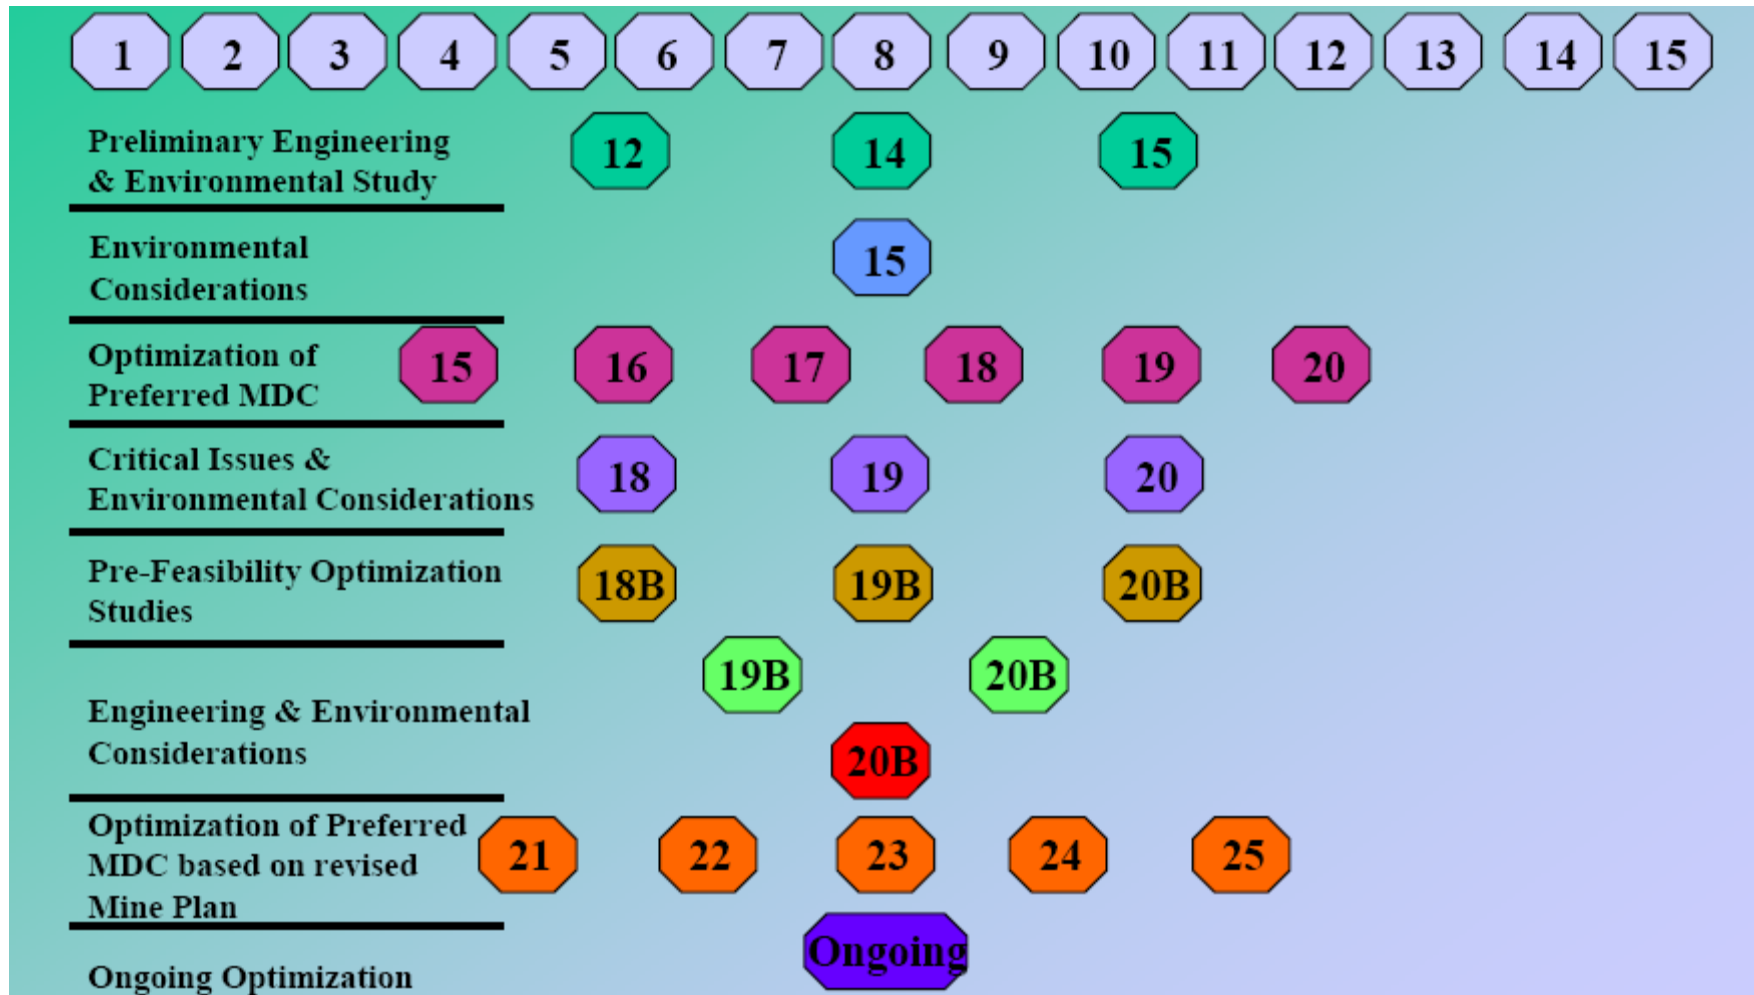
1 2 3 4 5 6 7 8 9 10 11 12 13 14 15

Preliminary Engineering & Environmental Study 12 14 15

Environmental Considerations 15

Optimization of Preferred MDC 15 16 17 18 19 20

Critical Issues & Environmental Considerations 18 19 20

Pre-Feasibility Optimization Studies 18B 19B 20B

19B 20B

Engineering & Environmental Considerations

20B

Optimization of Preferred MDC based on revised Mine Plan 21 22 23 24 25

Ongoing

Ongoing Optimization